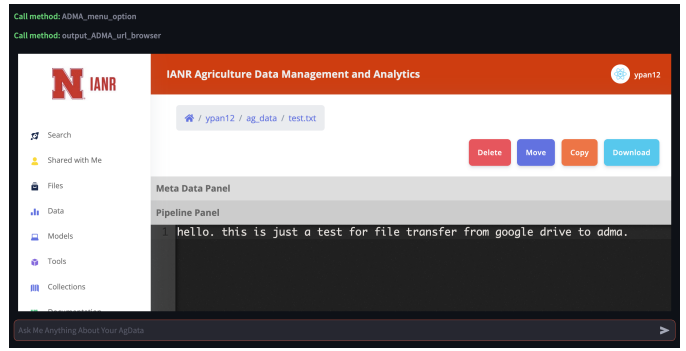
Call method: ADMA_menu_option

Call method: output_ADMA_url_browser

N IANR

IANR Agriculture Data Management and Analytics

ypan12

/ ypan12 / ag_data / test.txt

Delete Move Copy Download

Search

Shared with Me

Files

Data

Models

Tools

Collections

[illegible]

Meta Data Panel

Pipeline Panel

1 hello. this is just a test for file transfer from google drive to adma.

Ask Me Anything About Your AgData